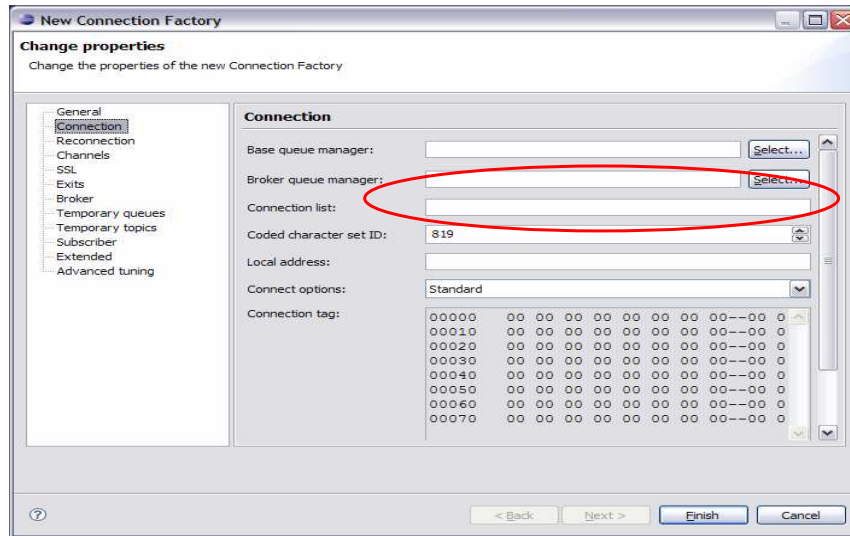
New Connection Factory

Change properties

Change the properties of the new Connection Factory

General
Connection
Reconnection
Channels
SSL
Exits
Broker
Temporary queues
Temporary topics
Subscriber
Extended
Advanced tuning

Connection

Base queue manager: Select...

Broker queue manager: Select...

Connection list:

Coded character set ID: 819

Local address:

Connect options: Standard

Connection tag:

| | | | | | | | | |
|---|---|---|---|---|---|---|---|---|
| 00000 | 00 | 00 | 00 | 00 | 00 | 00 | 00 | 00--00 0 |
| 00010 | 00 | 00 | 00 | 00 | 00 | 00 | 00 | 00--00 0 |
| 00020 | 00 | 00 | 00 | 00 | 00 | 00 | 00 | 00--00 0 |
| 00030 | 00 | 00 | 00 | 00 | 00 | 00 | 00 | 00--00 0 |
| 00040 | 00 | 00 | 00 | 00 | 00 | 00 | 00 | 00--00 0 |
| 00050 | 00 | 00 | 00 | 00 | 00 | 00 | 00 | 00--00 0 |
| 00060 | 00 | 00 | 00 | 00 | 00 | 00 | 00 | 00--00 0 |
| 00070 | 00 | 00 | 00 | 00 | 00 | 00 | 00 | 00--00 0 |

< Back   Next >   Finish   Cancel